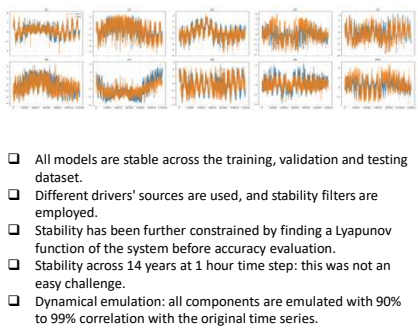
- All models are stable across the training, validation and testing dataset.
- Different drivers' sources are used, and stability filters are employed.
- Stability has been further constrained by finding a Lyapunov function of the system before accuracy evaluation.
- Stability across 14 years at 1 hour time step: this was not an easy challenge.
- Dynamical emulation: all components are emulated with 90% to 99% correlation with the original time series.